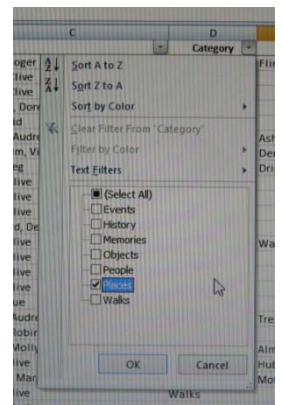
C
D
Category
oger
live
live
, Dore
id
Audre
m, Vi
eg
live
live
d, De
live
live
live
live
ue
Audre
Robin
Molly
live
Mar
live
Flin
Ash
Der
Dri
Wa
Tre
Alm
Hu
Mo
Sort A to Z
Sort Z to A
Sort by Color
Clear Filter From "Category"
Filter by Color
Text Filters
(Select All)
Events
History
Memories
Objects
People
Places
Walks
OK
Cancel
Walks